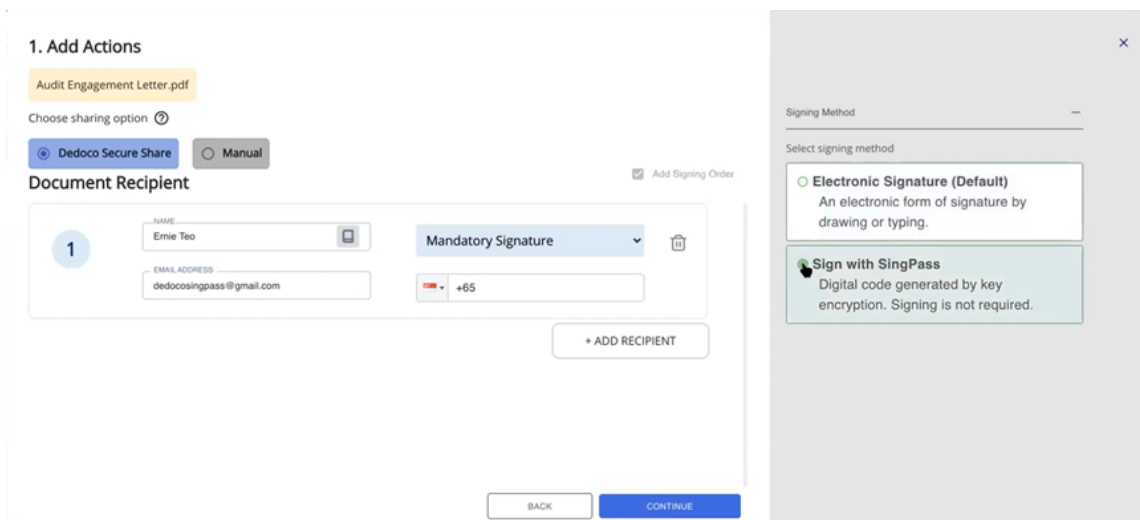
1. Add Actions

Audit Engagement Letter.pdf

Choose sharing option

Dedoco Secure Share

Manual

Document Recipient

Add Signing Order

1

NAME
Ernie Teo

Mandatory Signature

EMAIL ADDRESS
dedocosingpass@gmail.com

+65

+ ADD RECIPIENT

BACK

CONTINUE

×

Signing Method

Select signing method

Electronic Signature (Default)
An electronic form of signature by drawing or typing.

Sign with SingPass
Digital code generated by key encryption. Signing is not required.